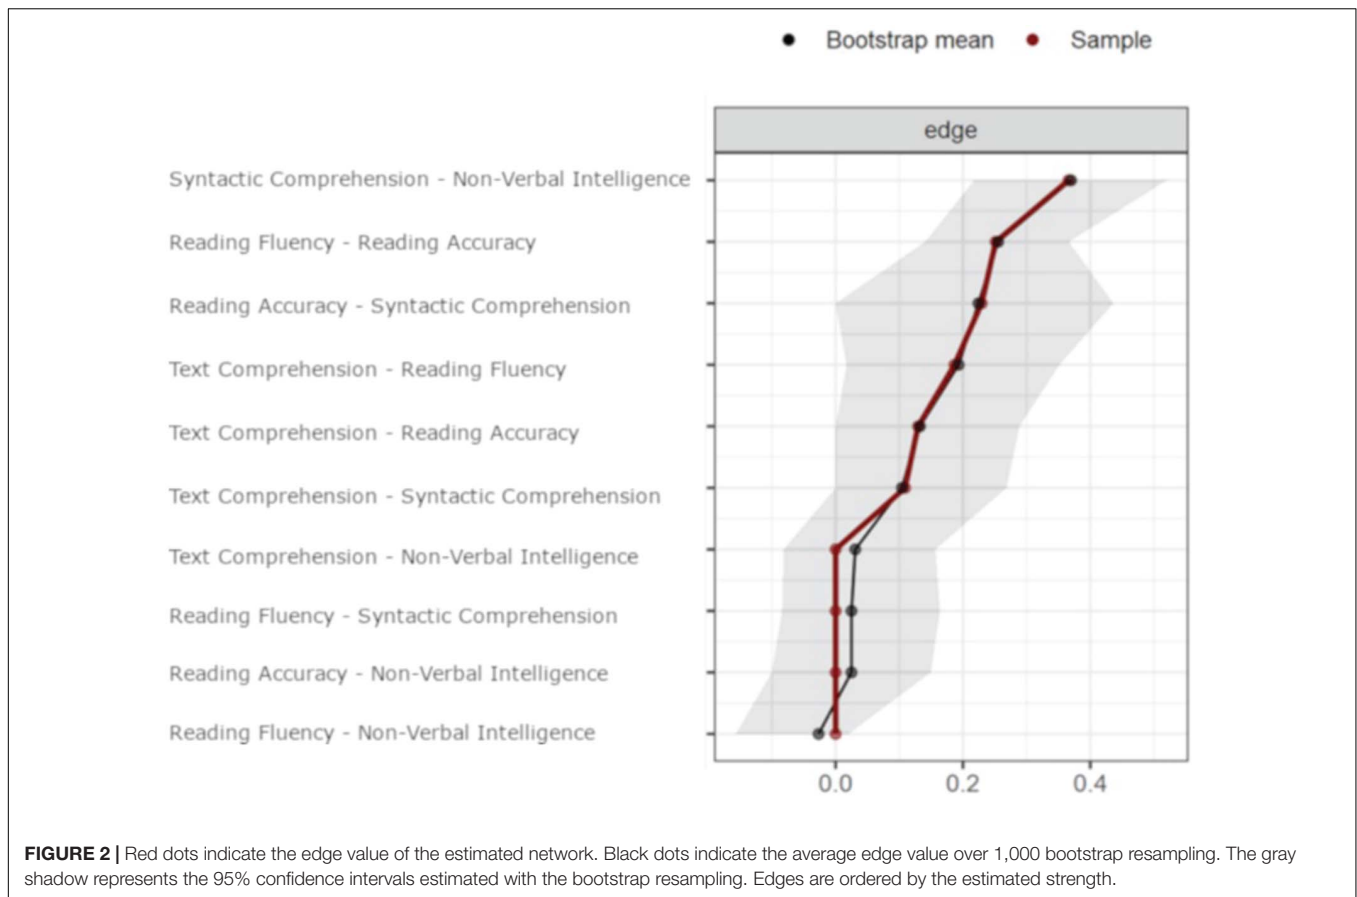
Bootstrap mean Sample

edge

Syntactic Comprehension - Non-Verbal Intelligence
Reading Fluency - Reading Accuracy
Reading Accuracy - Syntactic Comprehension
Text Comprehension - Reading Fluency
Text Comprehension - Reading Accuracy
Text Comprehension - Syntactic Comprehension
Text Comprehension - Non-Verbal Intelligence
Reading Fluency - Syntactic Comprehension
Reading Accuracy - Non-Verbal Intelligence
Reading Fluency - Non-Verbal Intelligence

0.0 0.2 0.4

**FIGURE 2 |** Red dots indicate the edge value of the estimated network. Black dots indicate the average edge value over 1,000 bootstrap resampling. The gray shadow represents the 95% confidence intervals estimated with the bootstrap resampling. Edges are ordered by the estimated strength.